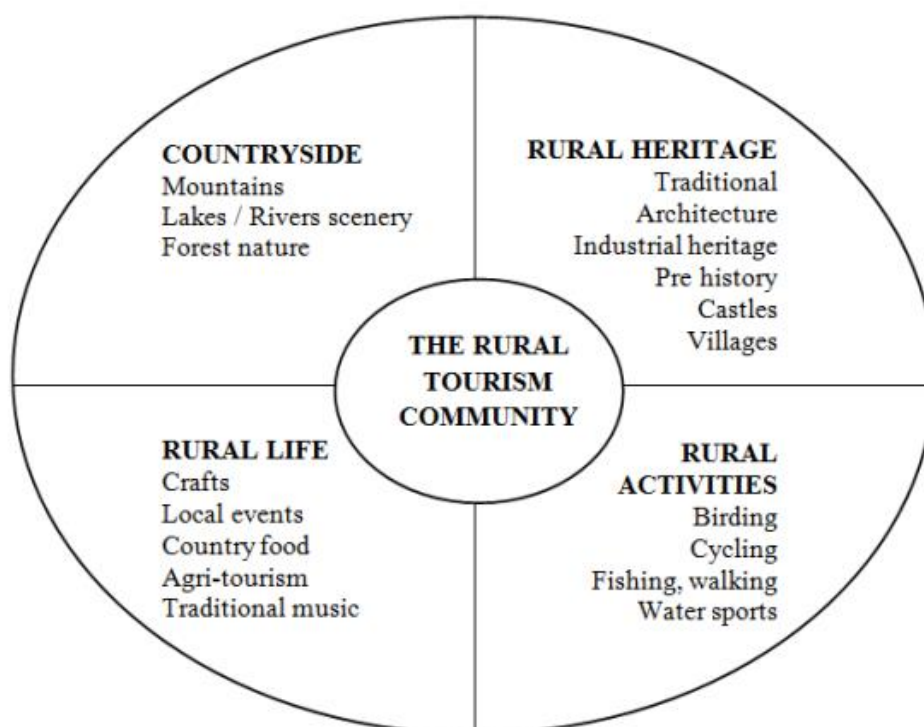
COUNTRYSIDE
Mountains
Lakes / Rivers scenery
Forest nature

RURAL HERITAGE
Traditional
Architecture
Industrial heritage
Pre history
Castles
Villages

THE RURAL TOURISM COMMUNITY

RURAL LIFE
Crafts
Local events
Country food
Agri-tourism
Traditional music

RURAL ACTIVITIES
Birding
Cycling
Fishing, walking
Water sports